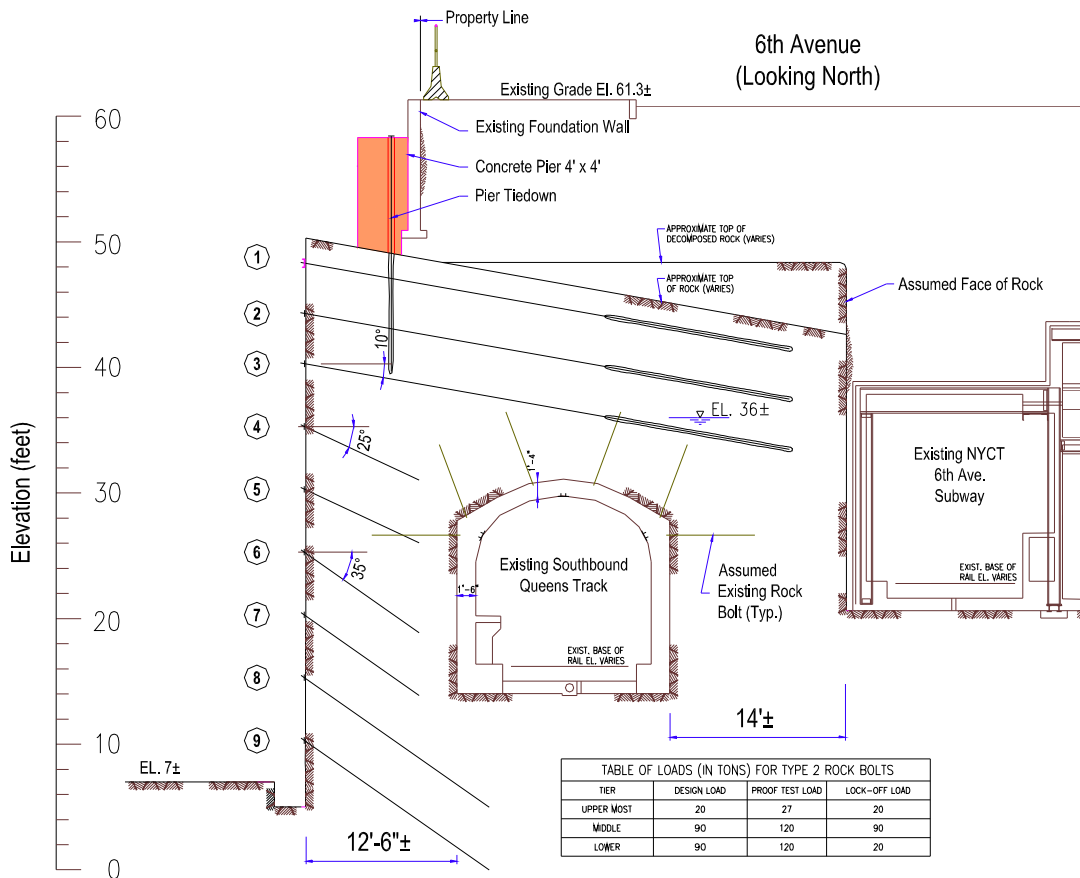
Property Line

6th Avenue
(Looking North)

Existing Grade El. 61.3±

Existing Foundation Wall

Concrete Pier 4' x 4'

Pier Tiedown

APPROXIMATE TOP OF DECOMPOSED ROCK (VARIES)

APPROXIMATE TOP OF ROCK (VARIES)

Assumed Face of Rock

60
50
40
30
20
10
0

Elevation (feet)

1
2
3
4
5
6
7
8
9

10°

25°

35°

EL. 36±

1'-4"

Existing NYCT 6th Ave. Subway

EXIST. BASE OF RAIL EL. VARIES

Existing Southbound Queens Track

1'-6"

Assumed Existing Rock Bolt (Typ.)

EXIST. BASE OF RAIL EL. VARIES

14'±

EL. 7±

12'-6"±

| TABLE OF LOADS (IN TONS) FOR TYPE 2 ROCK BOLTS | | | |
|---|---|---|---|
| TIER | DESIGN LOAD | PROOF TEST LOAD | LOCK-OFF LOAD |
| UPPER MOST | 20 | 27 | 20 |
| MIDDLE | 90 | 120 | 90 |
| LOWER | 90 | 120 | 20 |